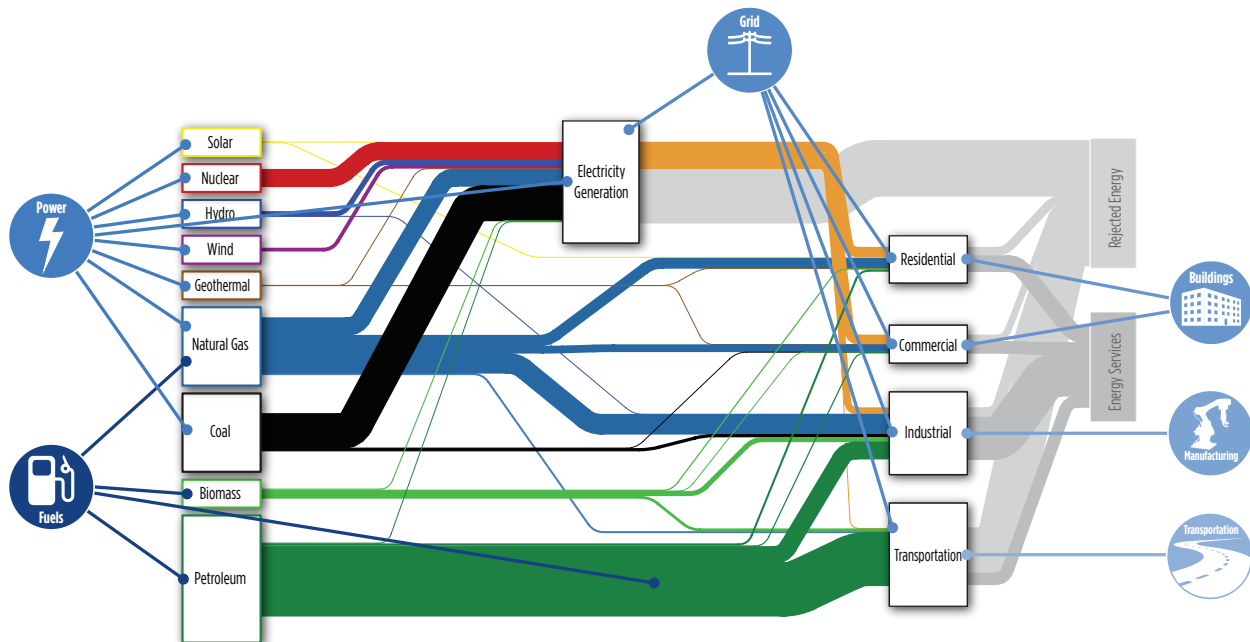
Grid

Power

Solar

Nuclear

Hydro

Wind

Geothermal

Natural Gas

Coal

Biomass

Petroleum

Fuels

Electricity Generation

Rejected Energy

Energy Services

Residential

Commercial

Industrial

Transportation

Buildings

Manufacturing

Transportation